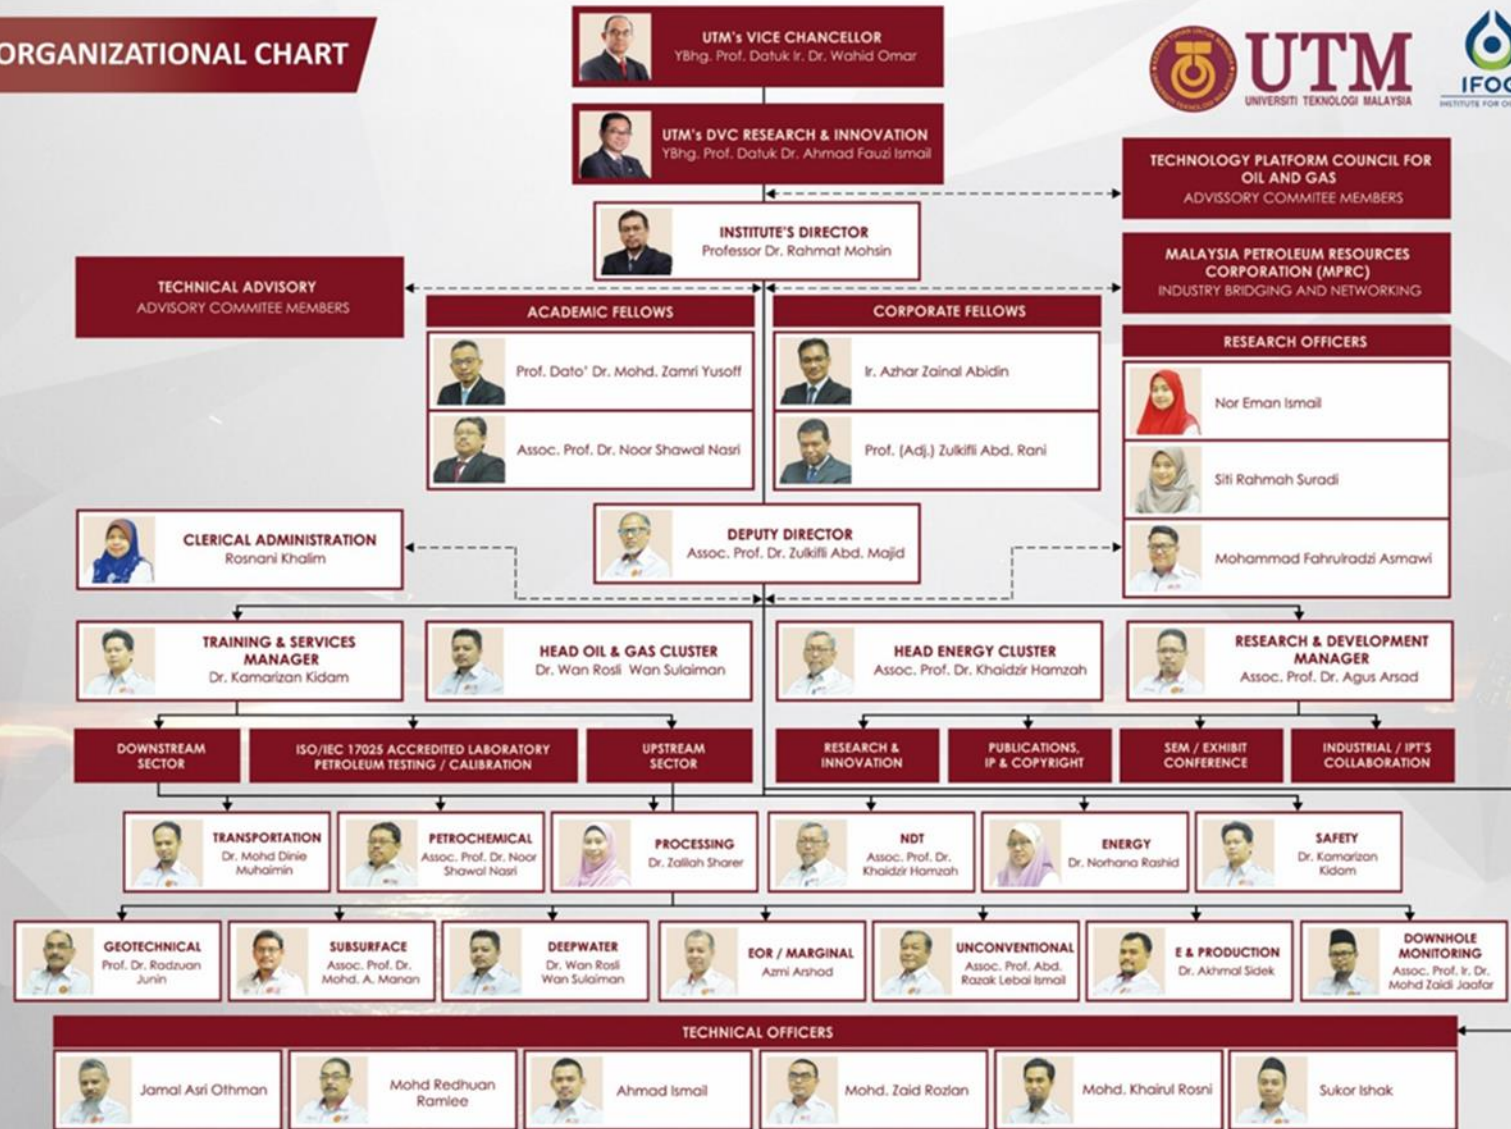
ORGANIZATIONAL CHART

UTM's VICE CHANCELLOR
YBhg. Prof. Datuk Ir. Dr. Wahid Omar

UTM
UNIVERSITI TEKNOLOGI MALAYSIA

IFOG
INSTITUTE FOR O

UTM's DVC RESEARCH & INNOVATION
YBhg. Prof. Datuk Dr. Ahmad Fauzi Ismail

TECHNOLOGY PLATFORM COUNCIL FOR OIL AND GAS
ADVISORY COMMITEE MEMBERS

INSTITUTE'S DIRECTOR
Professor Dr. Rahmat Mohsin

TECHNICAL ADVISORY
ADVISORY COMMITEE MEMBERS

MALAYSIA PETROLEUM RESOURCES CORPORATION (MPRC)
INDUSTRY BRIDGING AND NETWORKING

ACADEMIC FELLOWS
Prof. Dato' Dr. Mohd. Zamri Yusoff
Assoc. Prof. Dr. Noor Shawal Nasri

CORPORATE FELLOWS
Ir. Azhar Zainal Abidin
Prof. (Adj.) Zulkifli Abd. Rani

RESEARCH OFFICERS
Nor Eman Ismail
Siti Rahmah Suradi
Mohammad Fahrulradzi Asmawi

CLERICAL ADMINISTRATION
Rosnani Khalim

DEPUTY DIRECTOR
Assoc. Prof. Dr. Zulkifli Abd. Majid

TRAINING & SERVICES MANAGER
Dr. Kamarizan Kidam

HEAD OIL & GAS CLUSTER
Dr. Wan Rosli Wan Sulaiman

HEAD ENERGY CLUSTER
Assoc. Prof. Dr. Khaidzir Hamzah

RESEARCH & DEVELOPMENT MANAGER
Assoc. Prof. Dr. Agus Arsad

DOWNSTREAM SECTOR
ISO/IEC 17025 ACCREDITED LABORATORY PETROLEUM TESTING / CALIBRATION
UPSTREAM SECTOR
RESEARCH & INNOVATION
PUBLICATIONS, IP & COPYRIGHT
SEM / EXHIBIT CONFERENCE
INDUSTRIAL / IPT'S COLLABORATION

TRANSPORTATION
Dr. Mohd Dinie Muhaimin

PETROCHEMICAL
Assoc. Prof. Dr. Noor Shawal Nasri

PROCESSING
Dr. Zaitiah Sharer

NDT
Assoc. Prof. Dr. Khaidzir Hamzah

ENERGY
Dr. Norhana Rashid

SAFETY
Dr. Kamarizan Kidam

GEOTECHNICAL
Prof. Dr. Radzuan Junin

SUBSURFACE
Assoc. Prof. Dr. Mohd. A. Manan

DEEPWATER
Dr. Wan Rosli Wan Sulaiman

EOR / MARGINAL
Azmi Arshad

UNCONVENTIONAL
Assoc. Prof. Abd. Razak Lebai Ismail

E & PRODUCTION
Dr. Akhmal Sidek

DOWNHOLE MONITORING
Assoc. Prof. Ir. Dr. Mohd Zaidi Jaafar

TECHNICAL OFFICERS
Jamal Asri Othman
Mohd Redhuan Ramlee
Ahmad Ismail
Mohd. Zaid Rozlan
Mohd. Khairul Rosni
Sukor Ishak